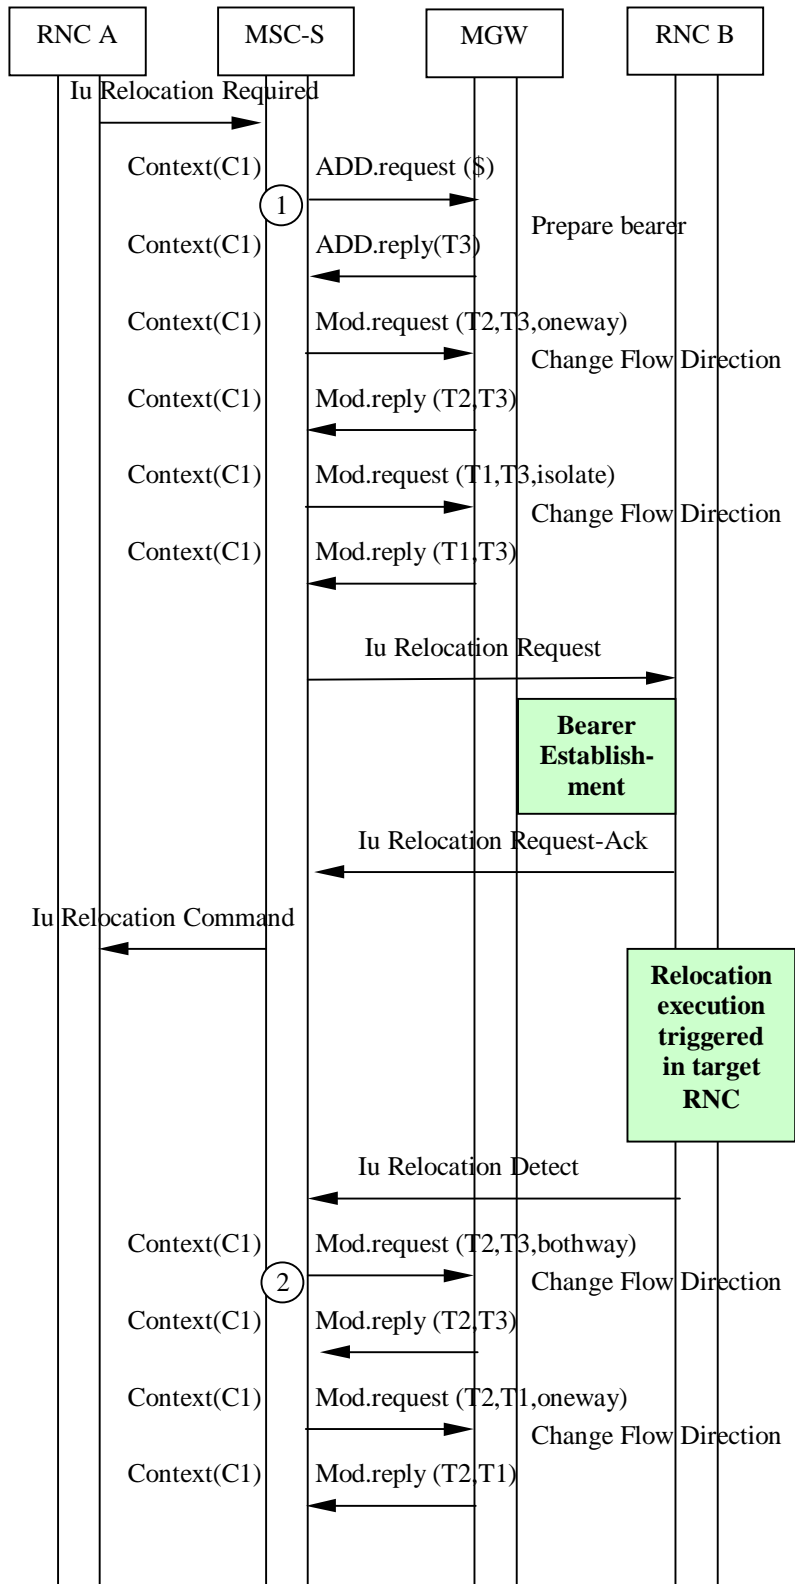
RNC A
MSC-S
MGW
RNC B

Iu Relocation Required

Context(C1) ADD.request ($)
1
Prepare bearer
Context(C1) ADD.reply(T3)

Context(C1) Mod.request (T2,T3,oneway)
Change Flow Direction
Context(C1) Mod.reply (T2,T3)

Context(C1) Mod.request (T1,T3,isolate)
Change Flow Direction
Context(C1) Mod.reply (T1,T3)

Iu Relocation Request

Bearer Establishment

Iu Relocation Request-Ack

Iu Relocation Command

Relocation execution triggered in target RNC

Iu Relocation Detect

Context(C1) Mod.request (T2,T3,bothway)
2
Change Flow Direction
Context(C1) Mod.reply (T2,T3)

Context(C1) Mod.request (T2,T1,oneway)
Change Flow Direction
Context(C1) Mod.reply (T2,T1)